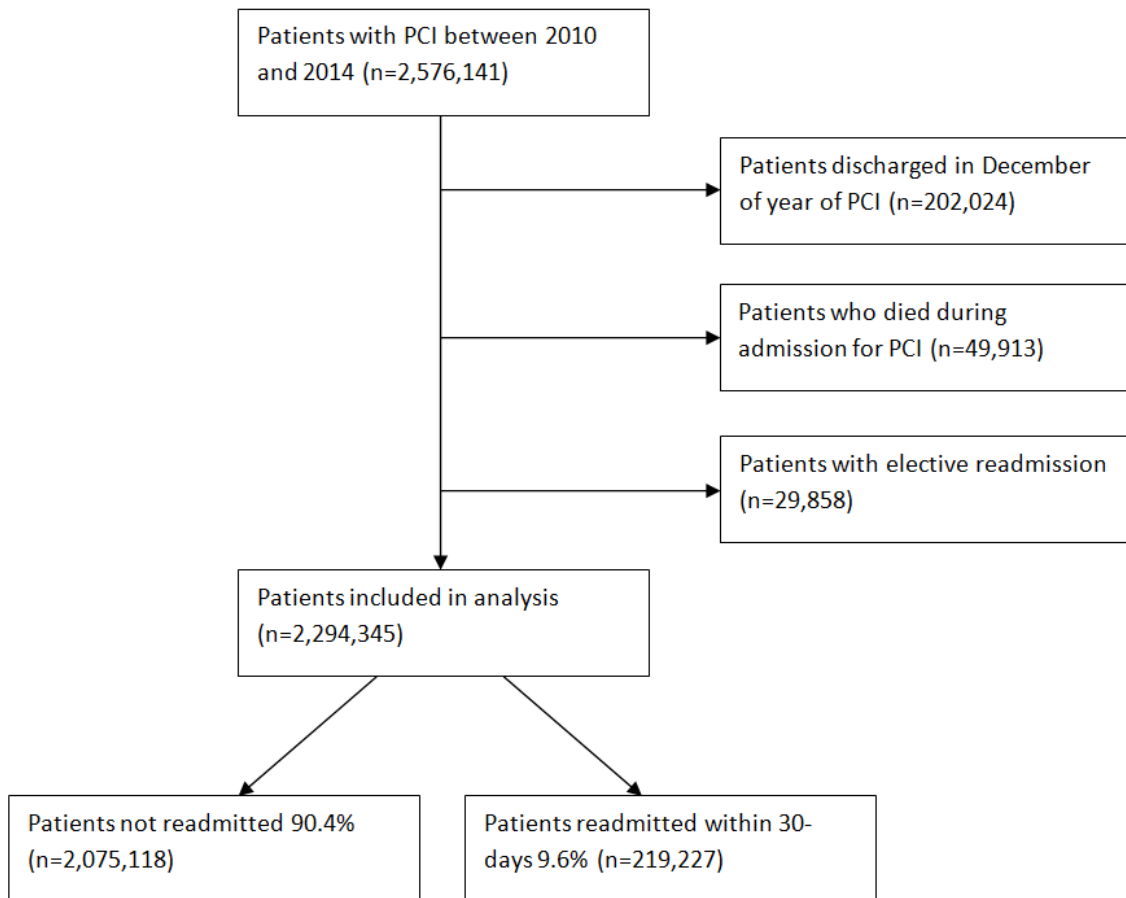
Patients with PCI between 2010 and 2014 (n=2,576,141)

Patients discharged in December of year of PCI (n=202,024)

Patients who died during admission for PCI (n=49,913)

Patients with elective readmission (n=29,858)

Patients included in analysis (n=2,294,345)

Patients not readmitted 90.4% (n=2,075,118)

Patients readmitted within 30-days 9.6% (n=219,227)